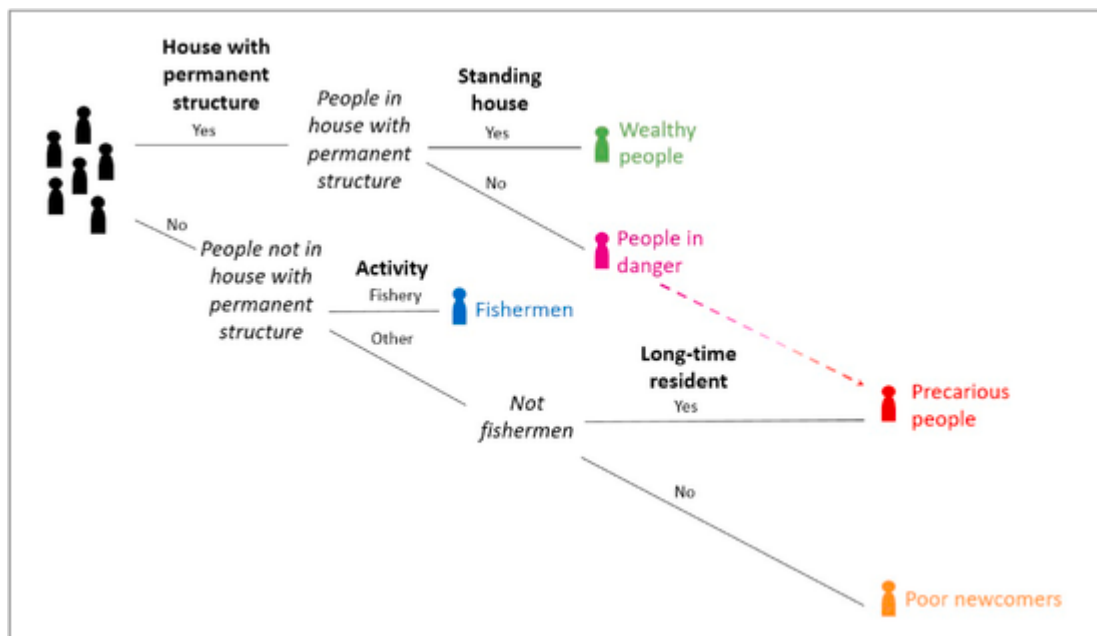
House with permanent structure

Yes

People in house with permanent structure

Standing house

Yes

Wealthy people

No

People in danger

No

People not in house with permanent structure

Activity

Fishery

Fishermen

Other

Long-time resident

Not fishermen

Yes

Precarious people

No

Poor newcomers